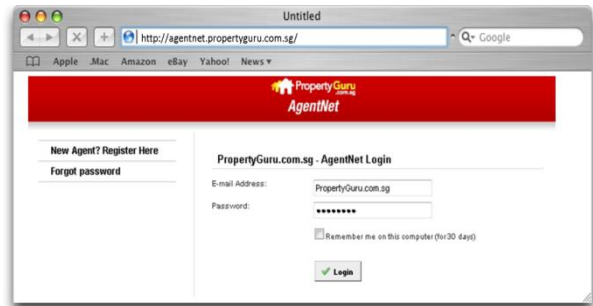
Untitled

http://agentnet.propertyguru.com.sg/

Q▾ Google

Apple .Mac Amazon eBay Yahoo! News ▾

PropertyGuru .com.sg

AgentNet

New Agent? Register Here

Forgot password

PropertyGuru.com.sg - AgentNet Login

E-mail Address: PropertyGuru.com.sg

Password: •••••••••

Remember me on this computer (for 30 days)

Login